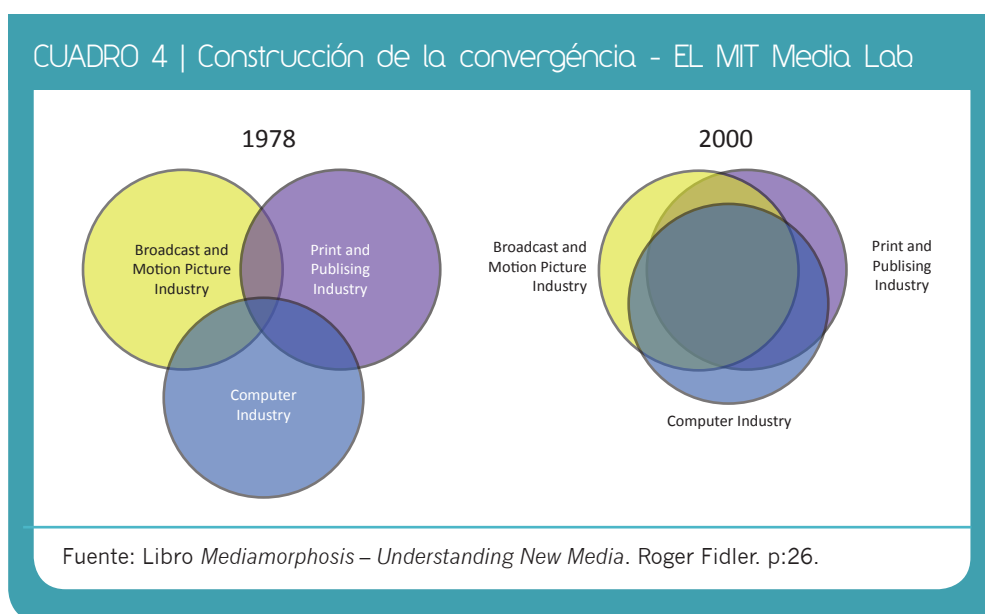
CUADRO 4 | Construcción de la convergéncia - EL MIT Media Lab

1978

Broadcast and Motion Picture Industry

Print and Publising Industry

Computer Industry

2000

Broadcast and Motion Picture Industry

Print and Publising Industry

Computer Industry

Fuente: Libro *Mediamorphosis – Understanding New Media*. Roger Fidler. p:26.